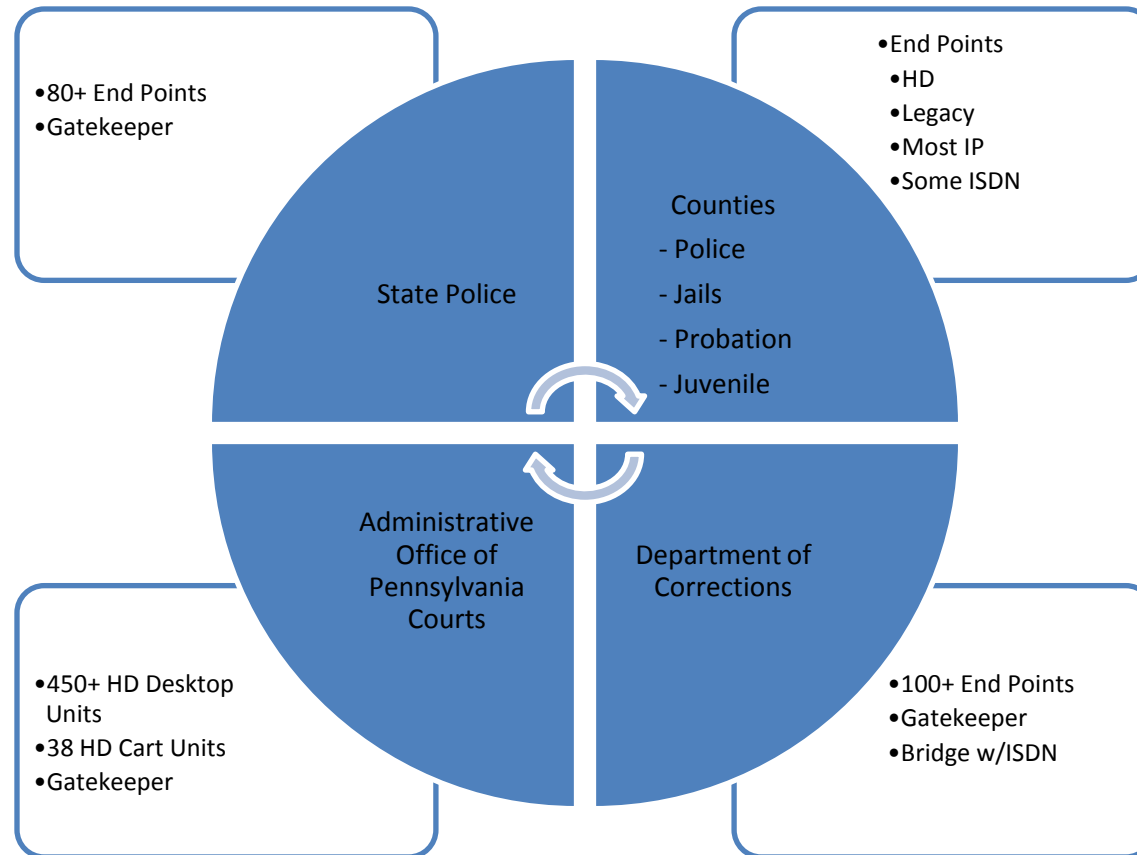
•80+ End Points
•Gatekeeper

•End Points
•HD
•Legacy
•Most IP
•Some ISDN

State Police

Counties
- Police
- Jails
- Probation
- Juvenile

Administrative Office of Pennsylvania Courts

Department of Corrections

•450+ HD Desktop Units
•38 HD Cart Units
•Gatekeeper

•100+ End Points
•Gatekeeper
•Bridge w/ISDN